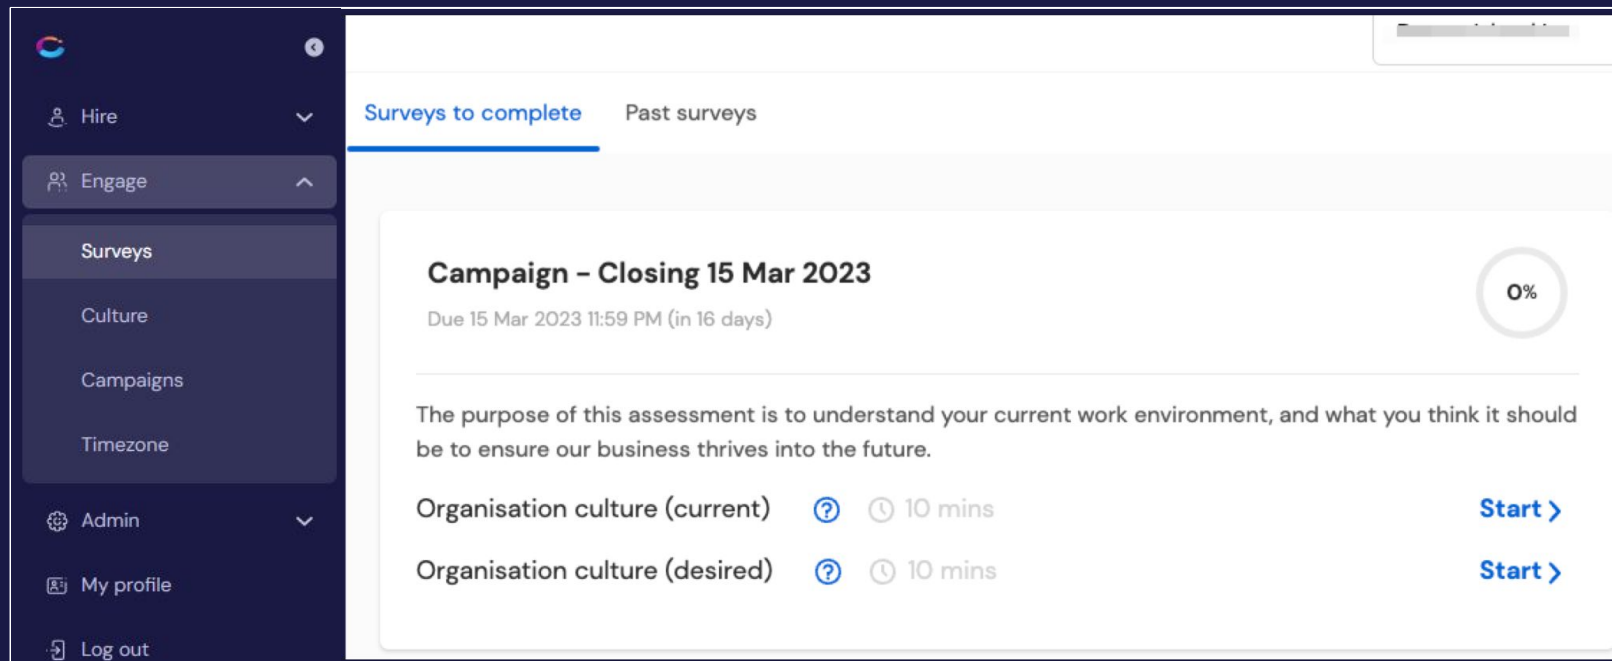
Hire

Engage

Surveys

Culture

Campaigns

Timezone

Admin

My profile

Log out

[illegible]

Surveys to complete

Past surveys

Campaign - Closing 15 Mar 2023

Due 15 Mar 2023 11:59 PM (in 16 days)

0%

The purpose of this assessment is to understand your current work environment, and what you think it should be to ensure our business thrives into the future.

Organisation culture (current) 10 mins Start

Organisation culture (desired) 10 mins Start